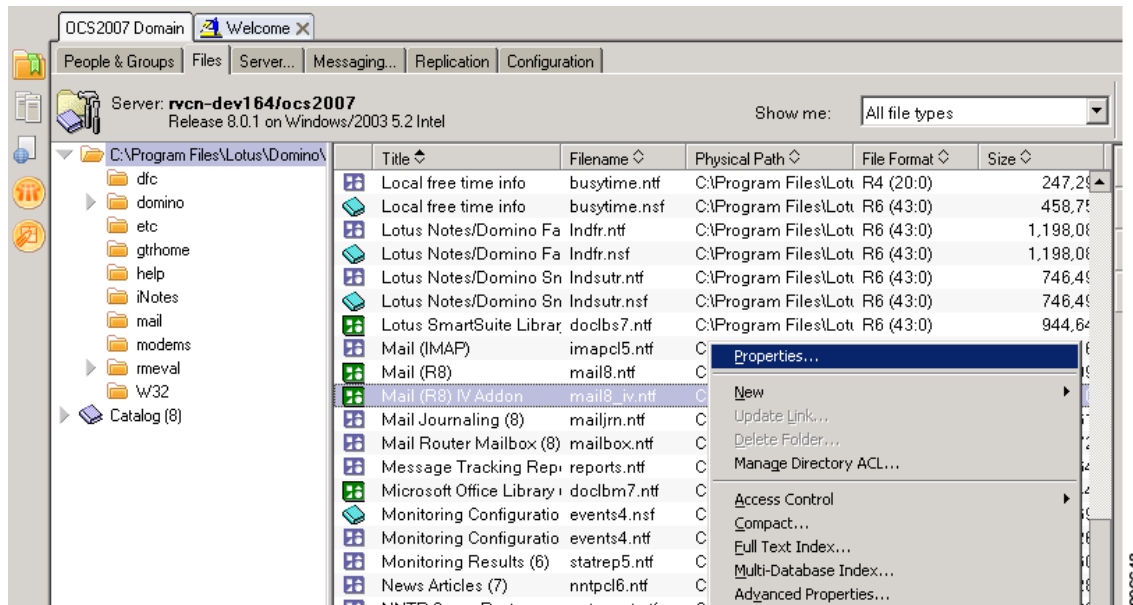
OCS2007 Domain | Welcome

People & Groups | Files | Server... | Messaging... | Replication | Configuration

Server: rvcn-dev164/ocs2007
Release 8.0.1 on Windows/2003 5.2 Intel

Show me: All file types

C:\Program Files\Lotus\Domino\
dfc
domino
etc
gtrhome
help
iNotes
mail
modems
rmeval
W32
Catalog (8)

| Title | Filename | Physical Path | File Format | Size |
|---|---|---|---|---|
| Local free time info | busytime.ntf | C:\Program Files\Lot | R4 (20:0) | 247,29 |
| Local free time info | busytime.nsf | C:\Program Files\Lot | R6 (43:0) | 458,75 |
| Lotus Notes/Domino Fa | lndfr.ntf | C:\Program Files\Lot | R6 (43:0) | 1,198,08 |
| Lotus Notes/Domino Fa | lndfr.nsf | C:\Program Files\Lot | R6 (43:0) | 1,198,08 |
| Lotus Notes/Domino Sn | lndsutr.ntf | C:\Program Files\Lot | R6 (43:0) | 746,49 |
| Lotus Notes/Domino Sn | lndsutr.nsf | C:\Program Files\Lot | R6 (43:0) | 746,49 |
| Lotus SmartSuite Librar | doclbs7.ntf | C:\Program Files\Lot | R6 (43:0) | 944,64 |
| Mail (IMAP) | imapcl5.ntf | C | | |
| Mail (R8) | mail8.ntf | C | | |
| Mail (R8) IV Addon | mail8_iv.ntf | C | | |
| Mail Journaling (8) | mailjrn.ntf | C | | |
| Mail Router Mailbox (8) | mailbox.ntf | C | | |
| Message Tracking Rep | reports.ntf | C | | |
| Microsoft Office Library | doclbm7.ntf | C | | |
| Monitoring Configuratio | events4.nsf | C | | |
| Monitoring Configuratio | events4.ntf | C | | |
| Monitoring Results (6) | statrep5.ntf | C | | |
| News Articles (7) | nntpcl6.ntf | C | | |

Properties...
New
Update Link...
Delete Folder...
Manage Directory ACL...
Access Control
Compact...
Full Text Index...
Multi-Database Index...
Advanced Properties...